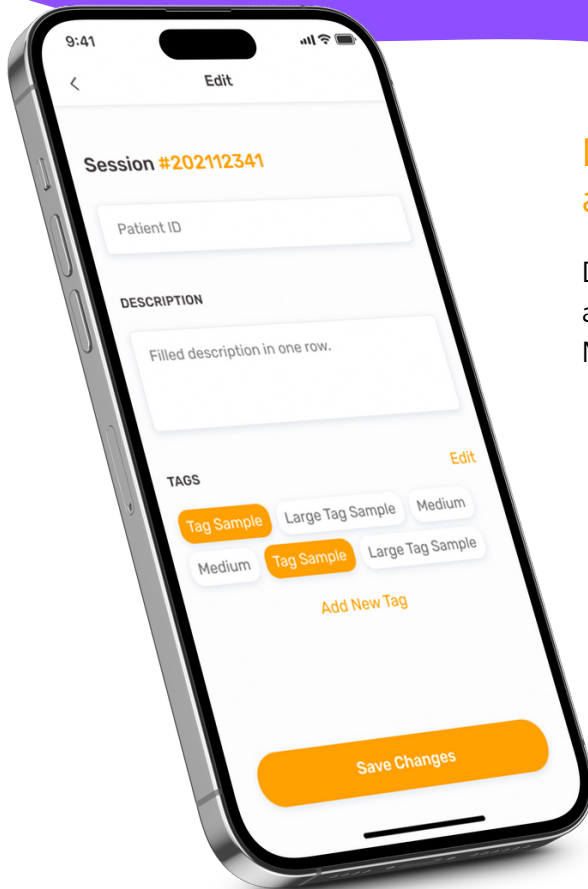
9:41

<

Edit

Session #202112341

Patient ID

DESCRIPTION

Filled description in one row.

TAGS

Edit

Tag Sample

Large Tag Sample

Medium

Medium

Tag Sample

Large Tag Sample

Add New Tag

Save Changes

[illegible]
a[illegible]

D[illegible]
a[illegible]
N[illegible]